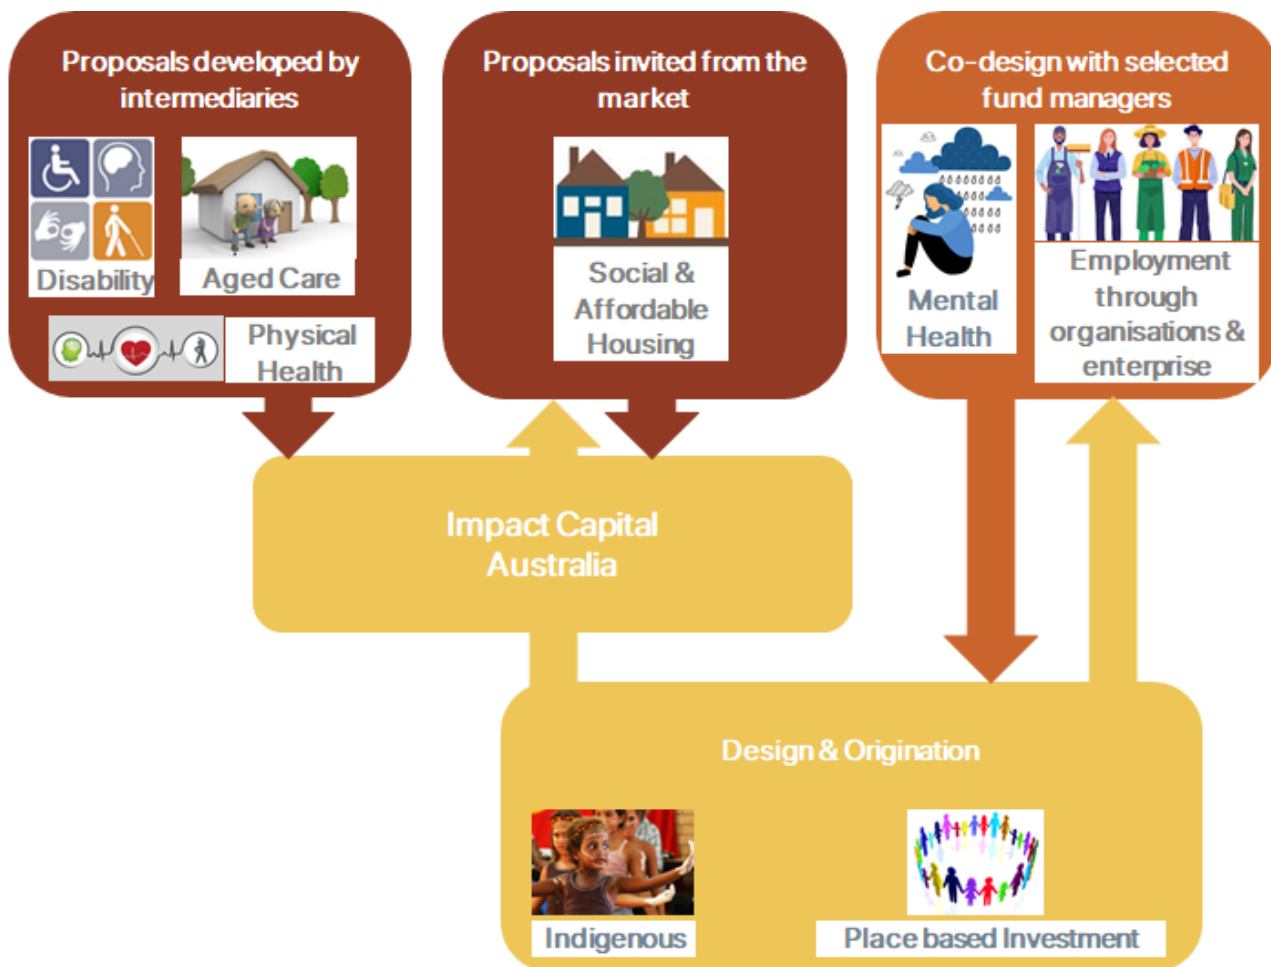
Proposals developed by intermediaries

Disability

Aged Care

Physical Health

Proposals invited from the market

Social & Affordable Housing

Co-design with selected fund managers

Mental Health

Employment through organisations & enterprise

Impact Capital Australia

Design & Origination

Indigenous

Place based Investment